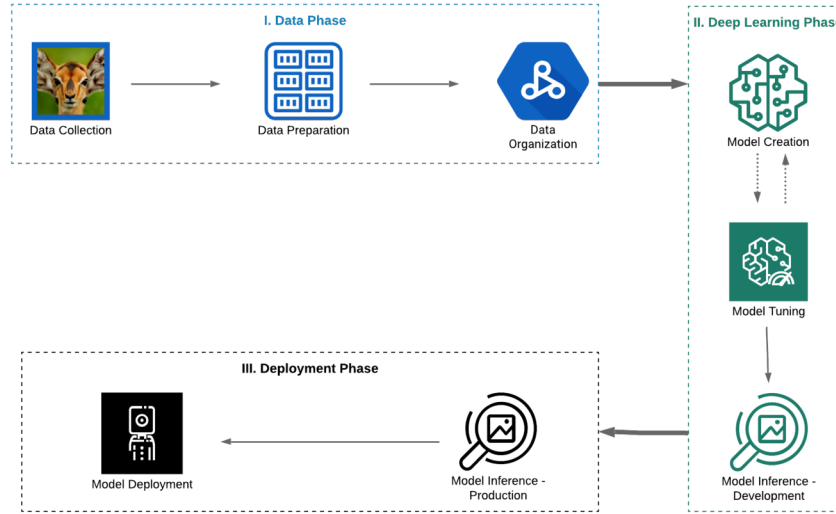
I. Data Phase

Data Collection

Data Preparation

Data Organization

II. Deep Learning Phas

Model Creation

Model Tuning

Model Inference - Development

III. Deployment Phase

Model Inference - Production

Model Deployment